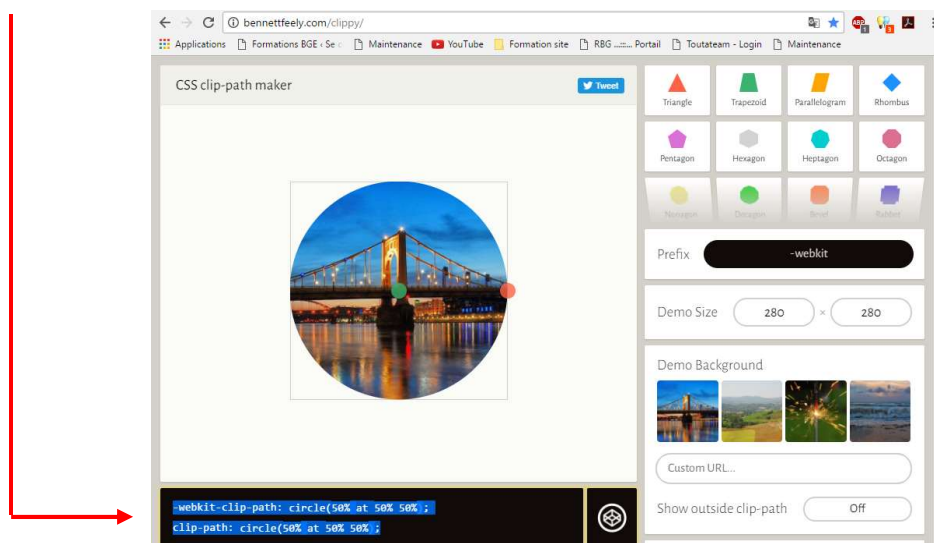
bennettfeely.com/clippy/

Applications Formations BGE › Se c Maintenance YouTube Formation site RBG ...:... Portail Toutateam - Login Maintenance

CSS clip-path maker

Tweet

Triangle
Trapezoid
Parallelogram
Rhombus
Pentagon
Hexagon
Heptagon
Octagon
Nonagon
Decagon
Bevel
Rabbet

Prefix
-webkit

Demo Size
280 × 280

Demo Background

Custom URL...

Show outside clip-path
Off

-webkit-clip-path: circle(50% at 50% 50%);
clip-path: circle(50% at 50% 50%);